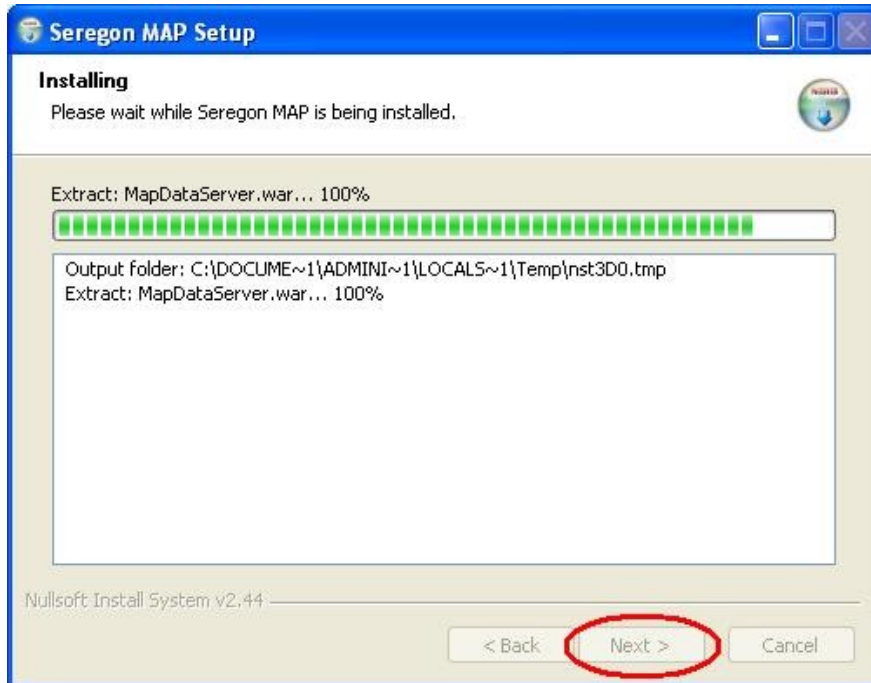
Seregon MAP Setup

Installing
Please wait while Seregon MAP is being installed.

Extract: MapDataServer.war... 100%

Output folder: C:\DOCUME~1\ADMINI~1\LOCALS~1\Temp\nst3D0.tmp
Extract: MapDataServer.war... 100%

Nullsoft Install System v2.44

< Back
Next >
Cancel